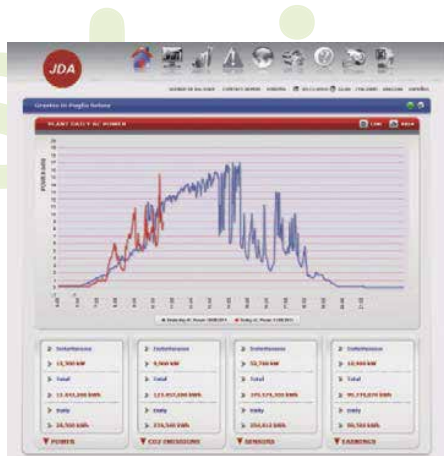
JDA

Graphics In Plugfo Solara

PLANT DAILY AC POWER

CSV

PRINT

POWER(kW)

Instantaneous

15,300 kW

Total

13,453,200 kWh

Daily

28,500 kWh

POWER

Instantaneous

9,500 kW

Total

123,457,890 kWh

Daily

234,560 kWh

CO2 EMISSIONS

Instantaneous

55,760 kW

Total

375,575,300 kWh

Daily

356,810 kWh

SENSORS

Instantaneous

10,900 kW

Total

95,170,870 kWh

Daily

50,584 kWh

EARNINGS